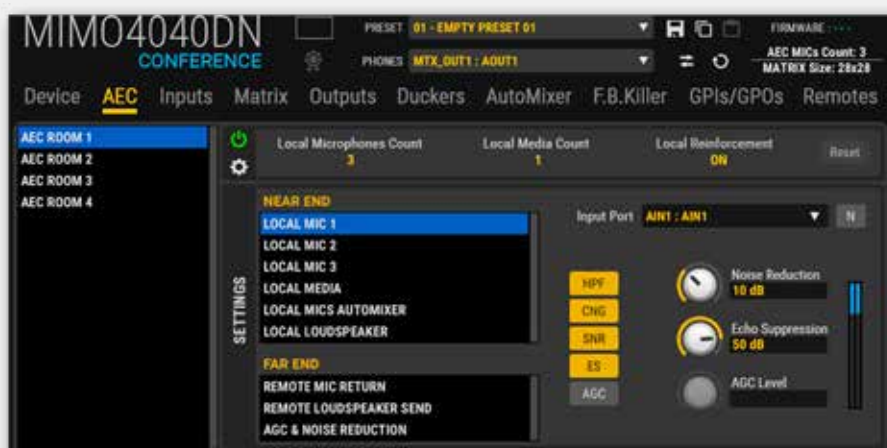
MIMO4040DN
CONFERENCE

PRESET 01 - EMPTY PRESET 01
PHONES MTX_OUT1 : AOUT1

FIRMWARE : - - -
AEC MICs Count: 3
MATRIX Size: 28x28

Device AEC Inputs Matrix Outputs Duckers AutoMixer F.B.Killer GPIs/GPOs Remotes

AEC ROOM 1
AEC ROOM 2
AEC ROOM 3
AEC ROOM 4

Local Microphones Count
3
Local Media Count
1
Local Reinforcement
ON
Reset

SETTINGS

NEAR END
LOCAL MIC 1
LOCAL MIC 2
LOCAL MIC 3
LOCAL MEDIA
LOCAL MICS AUTOMIXER
LOCAL LOUDSPEAKER

FAR END
REMOTE MIC RETURN
REMOTE LOUDSPEAKER SEND
AGC & NOISE REDUCTION

Input Port AIN1 : AIN1
N

HPF
CNG
SNR
ES
AGC

Noise Reduction
10 dB
Echo Suppression
50 dB
AGC Level